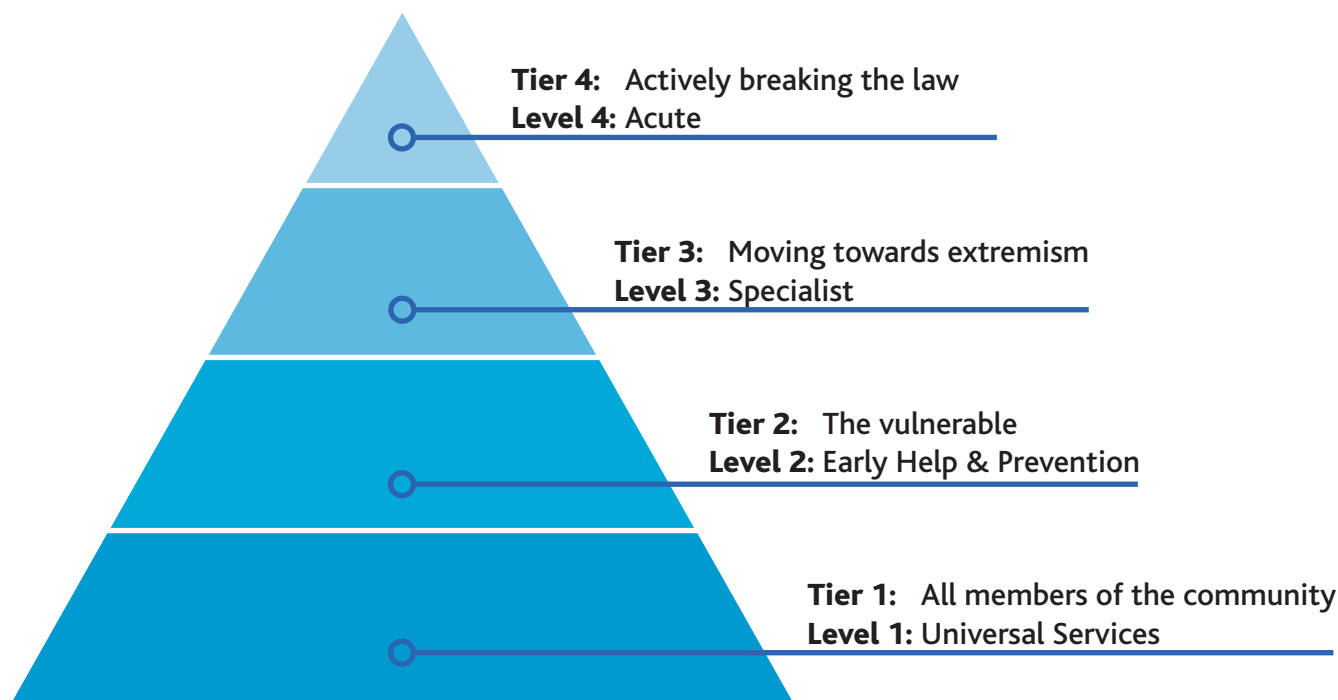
Tier 4: Actively breaking the law
Level 4: Acute

Tier 3: Moving towards extremism
Level 3: Specialist

Tier 2: The vulnerable
Level 2: Early Help & Prevention

Tier 1: All members of the community
Level 1: Universal Services